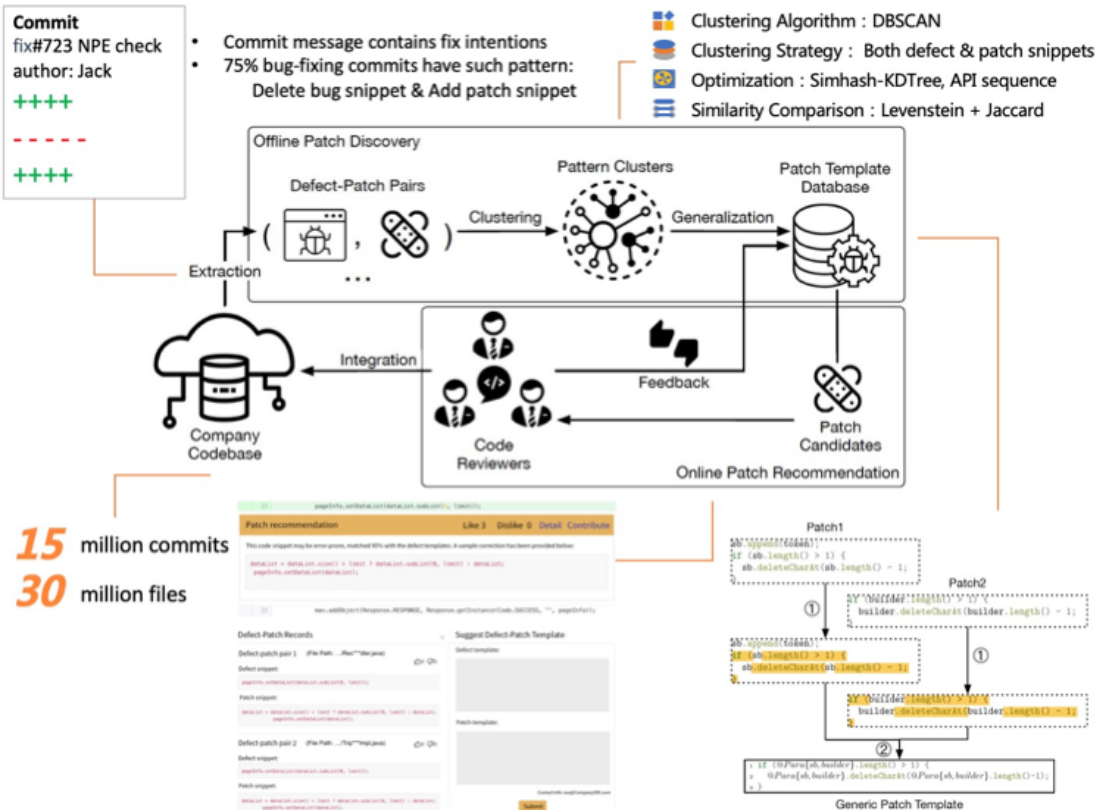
Commit
fix#723 NPE check
author: Jack
++++
- - - - -
++++

• Commit message contains fix intentions
• 75% bug-fixing commits have such pattern: Delete bug snippet & Add patch snippet

Clustering Algorithm : DBSCAN
Clustering Strategy : Both defect & patch snippets
Optimization : Simhash-KDTree, API sequence
Similarity Comparison : Levenstein + Jaccard

Offline Patch Discovery
Defect-Patch Pairs
( , )
...
Clustering
Pattern Clusters
Generalization
Patch Template Database
Extraction
Integration
Feedback
Company Codebase
Code Reviewers
Patch Candidates
Online Patch Recommendation

15 million commits
30 million files

Patch recommendation Like 3 Dislike 0 Detail Contribute
This code snippet may be error-prone, matched 95% with the defect templates. A simple correction has been provided below.
Defect-Patch Records
Defect-patch pair 1
Defect snippet:
Patch snippet:
Defect-patch pair 2
Defect snippet:
Patch snippet:
Suggest Defect-Patch Template
Defect template:
Patch template:
Submit

Patch1
sb.append(token);
if (sb.length() > 1) {
sb.deleteCharAt(sb.length() - 1;
Patch2
if (builder.length() > 1) {
builder.deleteCharAt(builder.length() - 1;
①
sb.append(token);
if (sb.length() > 1) {
sb.deleteCharAt(sb.length() - 1;
}
①
if (builder.length() > 1) {
builder.deleteCharAt(builder.length() - 1;
}
②
1 if ($\mathbb{O}.Para[sb, builder]$.length() > 1) {
2 $\mathbb{O}.Para[sb, builder]$.deleteCharAt($\mathbb{O}.Para[sb, builder]$.length()-1);
3 }
Generic Patch Template